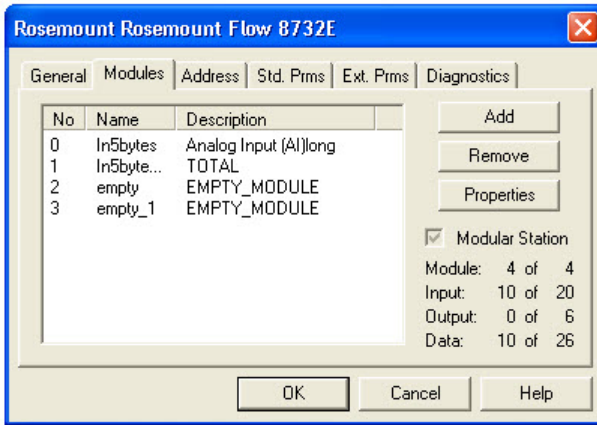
Rosemount Rosemount Flow 8732E

General | Modules | Address | Std. Prms | Ext. Prms | Diagnostics

| No | Name | Description |
|---|---|---|
| 0 | In5bytes | Analog Input (AI)long |
| 1 | In5byte... | TOTAL |
| 2 | empty | EMPTY_MODULE |
| 3 | empty_1 | EMPTY_MODULE |

Add
Remove
Properties

Modular Station

Module: 4 of 4
Input: 10 of 20
Output: 0 of 6
Data: 10 of 26

OK
Cancel
Help